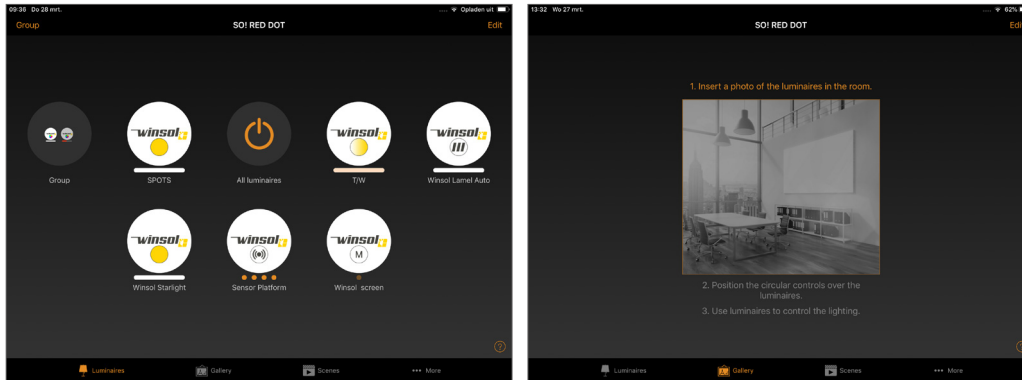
09:36 Do 28 mrt.
Opladen uit
Group
SO! RED DOT
Edit

winsol
winsol
winsol
winsol
winsol
winsol
winsol

Group
SPOTS
All luminaires
T/W
Winsol Lamel Auto
Winsol Starlight
Sensor Platform
Winsol screen

Luminaires
Gallery
Scenes
More

13:32 Wo 27 mrt.
62%
SO! RED DOT
Edi

1. Insert a photo of the luminaires in the room.

2. Position the circular controls over the luminaires.

3. Use luminaires to control the lighting.

Luminaires
Gallery
Scenes
More